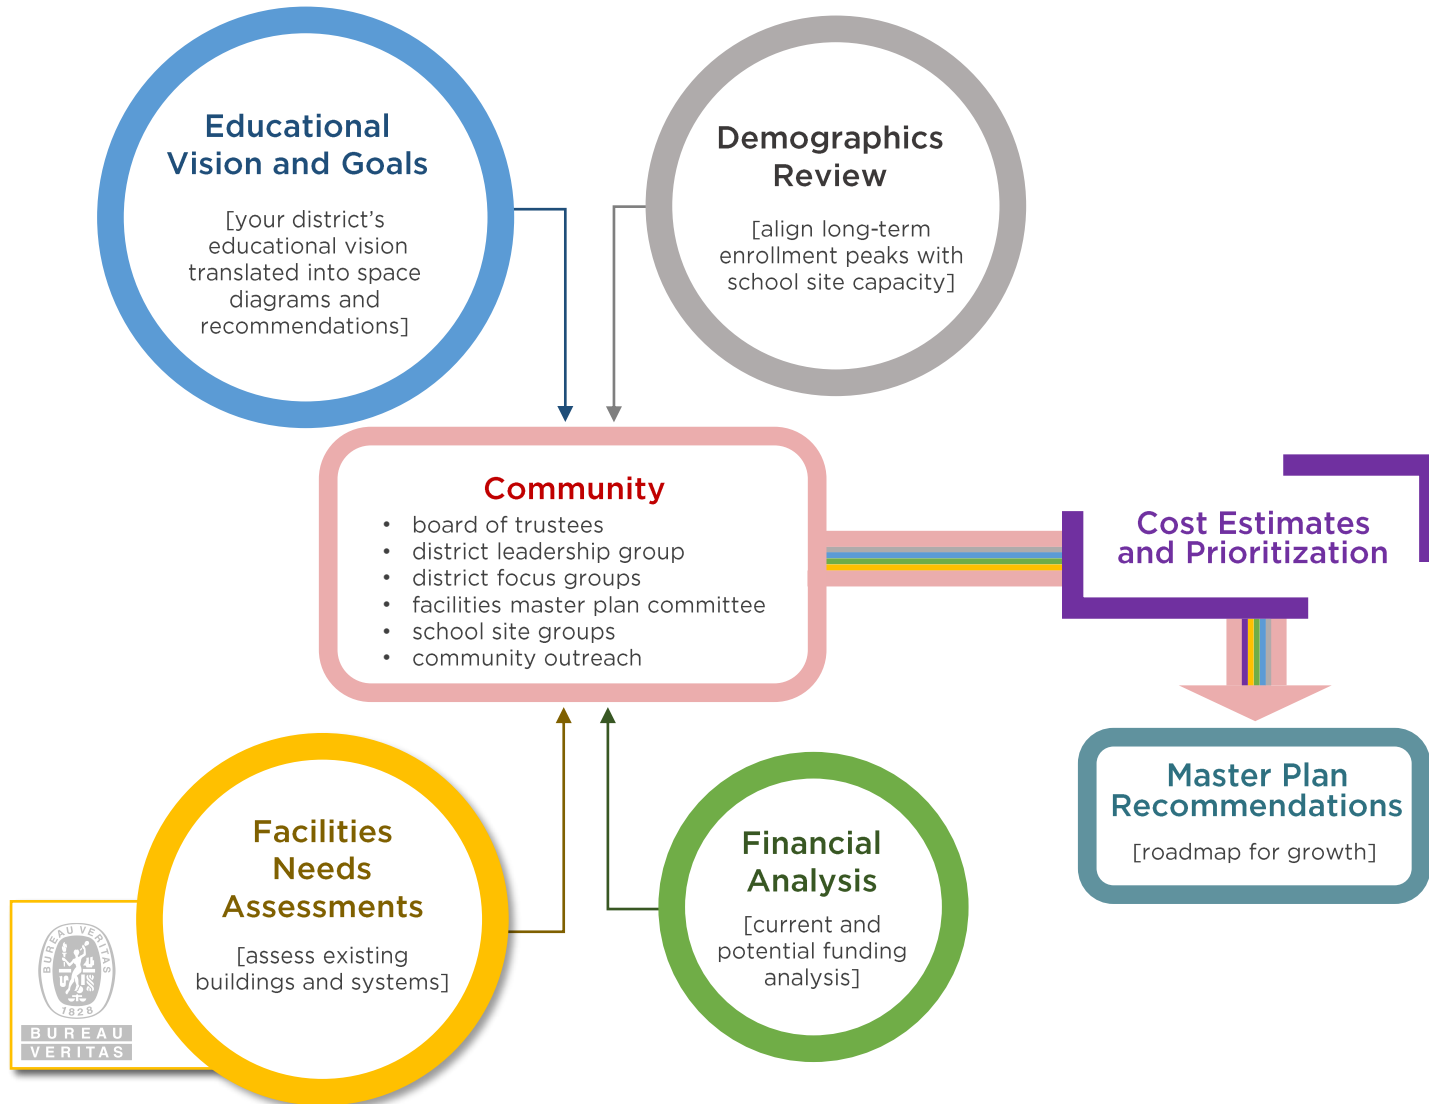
Educational Vision and Goals

[your district's educational vision translated into space diagrams and recommendations]

Demographics Review

[align long-term enrollment peaks with school site capacity]

Community

- board of trustees
- district leadership group
- district focus groups
- facilities master plan committee
- school site groups
- community outreach

Cost Estimates and Prioritization

Master Plan Recommendations

[roadmap for growth]

Facilities Needs Assessments

[assess existing buildings and systems]

Financial Analysis

[current and potential funding analysis]

BUREAU VERITAS 1828

BUREAU VERITAS